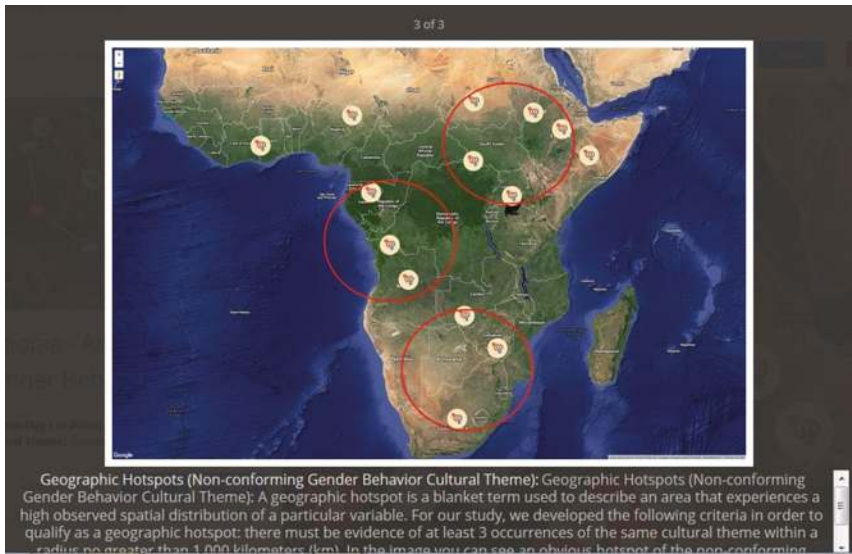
3 of 3

+
-

Google

Geographic Hotspots (Non-conforming Gender Behavior Cultural Theme): Geographic Hotspots (Non-conforming Gender Behavior Cultural Theme): A geographic hotspot is a blanket term used to describe an area that experiences a high observed spatial distribution of a particular variable. For our study, we developed the following criteria in order to qualify as a geographic hotspot: there must be evidence of at least 3 occurrences of the same cultural theme within a radius no greater than 1,000 kilometers (km). In the image you can see an obvious hotspot of the non-conforming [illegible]